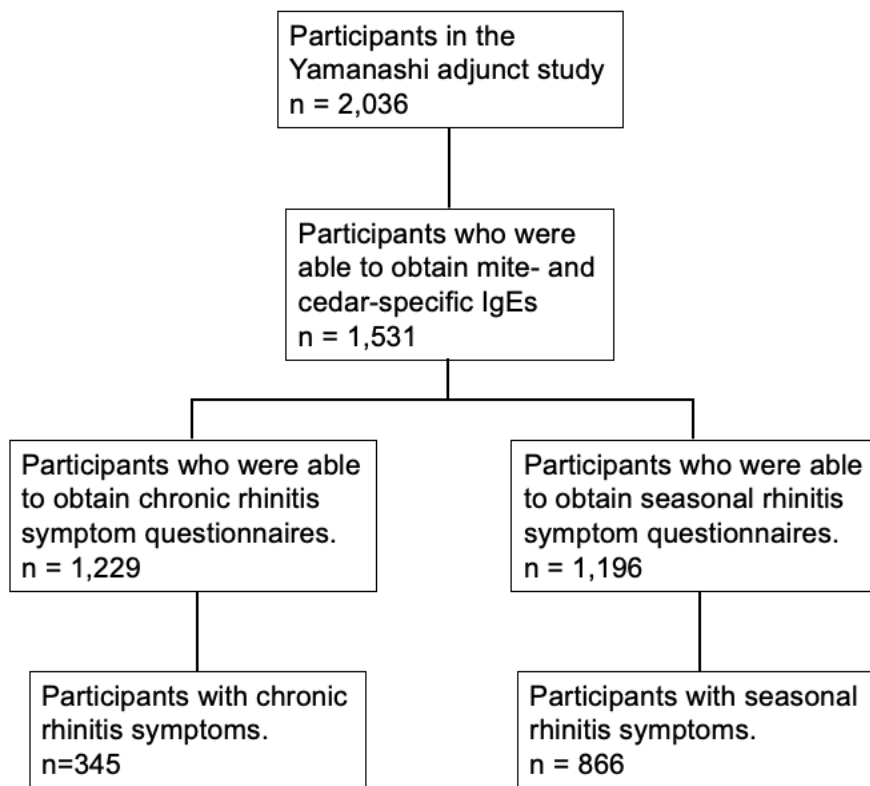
Participants in the Yamanashi adjunct study
n = 2,036

Participants who were able to obtain mite- and cedar-specific IgEs
n = 1,531

Participants who were able to obtain chronic rhinitis symptom questionnaires.
n = 1,229

Participants who were able to obtain seasonal rhinitis symptom questionnaires.
n = 1,196

Participants with chronic rhinitis symptoms.
n=345

Participants with seasonal rhinitis symptoms.
n = 866